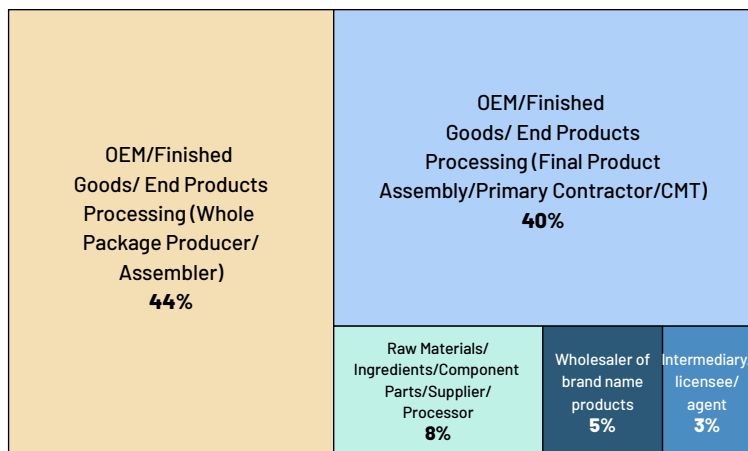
OEM/Finished Goods/ End Products Processing (Whole Package Producer/ Assembler)
44%

OEM/Finished Goods/ End Products Processing (Final Product Assembly/Primary Contractor/CMT)
40%

Raw Materials/ Ingredients/Component Parts/Supplier/ Processor
8%

Wholesaler of brand name products
5%

Intermediary licensee/ agent
3%